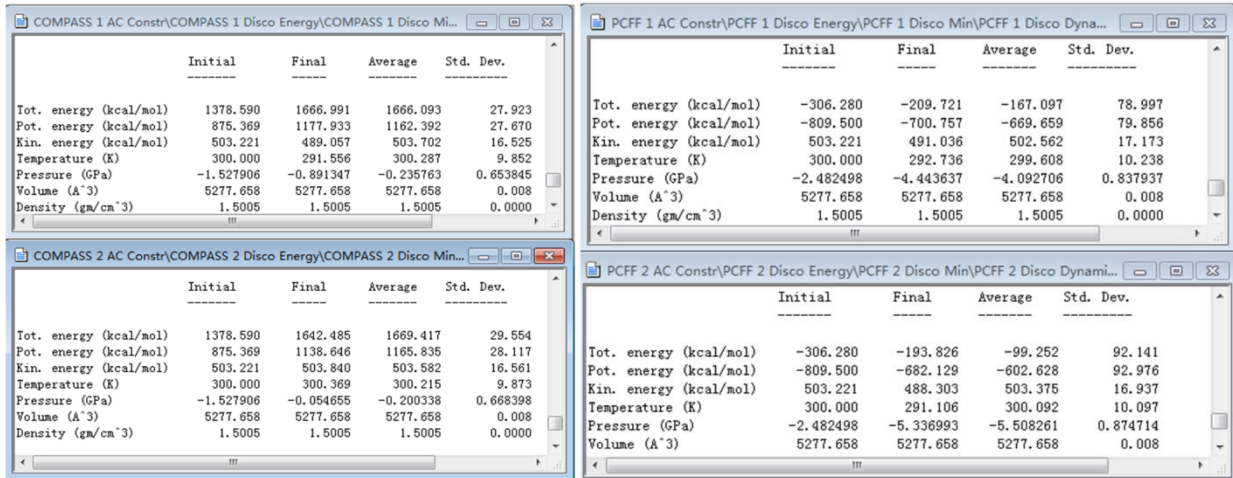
COMPASS 1 AC Constr\COMPASS 1 Disco Energy\COMPASS 1 Disco Mi...

| | Initial | Final | Average | Std. Dev. |
|---|---|---|---|---|
| | ------- | ----- | ------- | --------- |
| Tot. energy (kcal/mol) | 1378.590 | 1666.991 | 1666.093 | 27.923 |
| Pot. energy (kcal/mol) | 875.369 | 1177.933 | 1162.392 | 27.670 |
| Kin. energy (kcal/mol) | 503.221 | 489.057 | 503.702 | 16.525 |
| Temperature (K) | 300.000 | 291.556 | 300.287 | 9.852 |
| Pressure (GPa) | -1.527906 | -0.891347 | -0.235763 | 0.653845 |
| Volume (A^3) | 5277.658 | 5277.658 | 5277.658 | 0.008 |
| Density (gm/cm^3) | 1.5005 | 1.5005 | 1.5005 | 0.0000 |

PCFF 1 AC Constr\PCFF 1 Disco Energy\PCFF 1 Disco Min\PCFF 1 Disco Dyna...

| | Initial | Final | Average | Std. Dev. |
|---|---|---|---|---|
| | ------- | ----- | ------- | --------- |
| Tot. energy (kcal/mol) | -306.280 | -209.721 | -167.097 | 78.997 |
| Pot. energy (kcal/mol) | -809.500 | -700.757 | -669.659 | 79.856 |
| Kin. energy (kcal/mol) | 503.221 | 491.036 | 502.562 | 17.173 |
| Temperature (K) | 300.000 | 292.736 | 299.608 | 10.238 |
| Pressure (GPa) | -2.482498 | -4.443637 | -4.092706 | 0.837937 |
| Volume (A^3) | 5277.658 | 5277.658 | 5277.658 | 0.008 |
| Density (gm/cm^3) | 1.5005 | 1.5005 | 1.5005 | 0.0000 |

COMPASS 2 AC Constr\COMPASS 2 Disco Energy\COMPASS 2 Disco Min...

| | Initial | Final | Average | Std. Dev. |
|---|---|---|---|---|
| | ------- | ----- | ------- | --------- |
| Tot. energy (kcal/mol) | 1378.590 | 1642.485 | 1669.417 | 29.554 |
| Pot. energy (kcal/mol) | 875.369 | 1138.646 | 1165.835 | 28.117 |
| Kin. energy (kcal/mol) | 503.221 | 503.840 | 503.582 | 16.561 |
| Temperature (K) | 300.000 | 300.369 | 300.215 | 9.873 |
| Pressure (GPa) | -1.527906 | -0.054655 | -0.200338 | 0.668398 |
| Volume (A^3) | 5277.658 | 5277.658 | 5277.658 | 0.008 |
| Density (gm/cm^3) | 1.5005 | 1.5005 | 1.5005 | 0.0000 |

PCFF 2 AC Constr\PCFF 2 Disco Energy\PCFF 2 Disco Min\PCFF 2 Disco Dynami...

| | Initial | Final | Average | Std. Dev. |
|---|---|---|---|---|
| | ------- | ----- | ------- | --------- |
| Tot. energy (kcal/mol) | -306.280 | -193.826 | -99.252 | 92.141 |
| Pot. energy (kcal/mol) | -809.500 | -682.129 | -602.628 | 92.976 |
| Kin. energy (kcal/mol) | 503.221 | 488.303 | 503.375 | 16.937 |
| Temperature (K) | 300.000 | 291.106 | 300.092 | 10.097 |
| Pressure (GPa) | -2.482498 | -5.336993 | -5.508261 | 0.874714 |
| Volume (A^3) | 5277.658 | 5277.658 | 5277.658 | 0.008 |